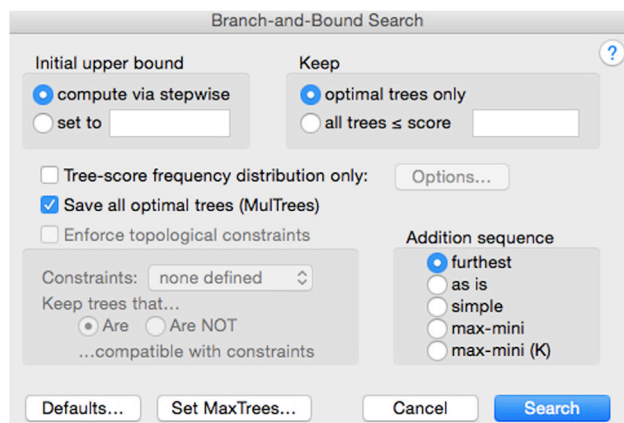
Branch-and-Bound Search

?

Initial upper bound
compute via stepwise
set to

Keep
optimal trees only
all trees ≤ score

Tree-score frequency distribution only:
Options...
Save all optimal trees (MulTrees)
Enforce topological constraints

Constraints: none defined
Keep trees that...
Are
Are NOT
...compatible with constraints

Addition sequence
furthest
as is
simple
max-mini
max-mini (K)

Defaults...
Set MaxTrees...
Cancel
Search